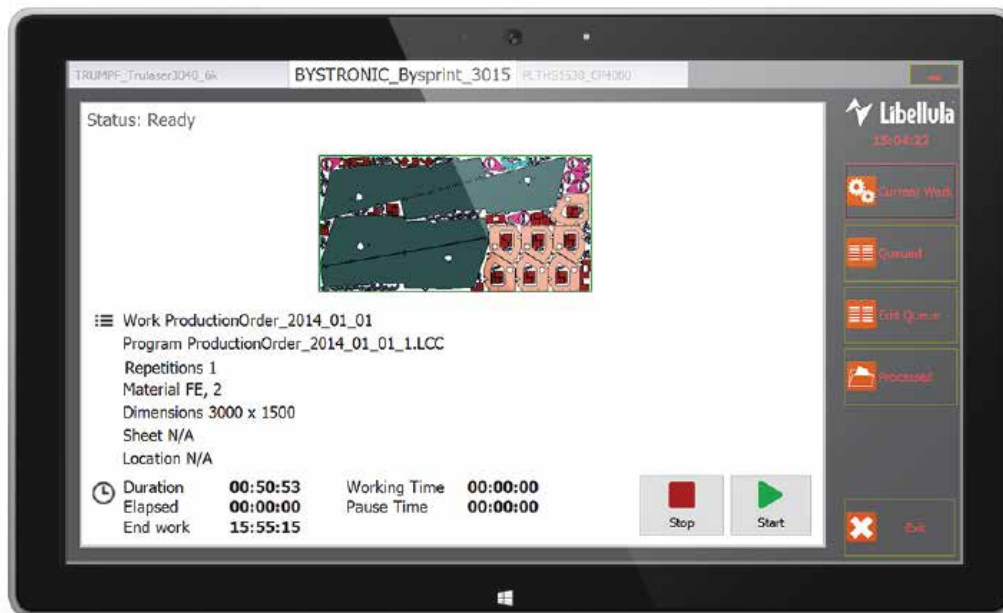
TRUMPF_Trulaser3040_6A
BYSTRONIC_Bysprint_3015
PLTHS1530_CP4000

Libellula
15:04:22

Current Work
Queued
Edit Queue
Processed
Exit

Status: Ready

Work ProductionOrder_2014_01_01
Program ProductionOrder_2014_01_01_1.LCC
Repetitions 1
Material FE, 2
Dimensions 3000 x 1500
Sheet N/A
Location N/A

| Duration | 00:50:53 | Working Time | 00:00:00 |
|---|---|---|---|
| Elapsed | 00:00:00 | Pause Time | 00:00:00 |
| End work | 15:55:15 | | |

Stop
Start